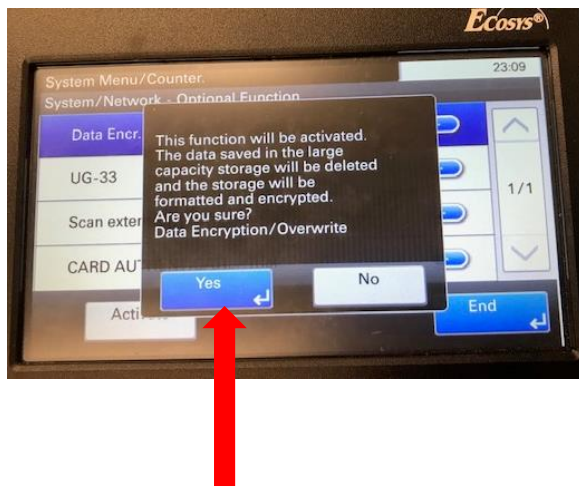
ECOSYS®

System Menu/Counter.
System/Network - Optional Function

23:09

Data Encr.
UG-33
Scan exter
CARD AU

1/1

This function will be activated. The data saved in the large capacity storage will be deleted and the storage will be formatted and encrypted. Are you sure?
Data Encryption/Overwrite

Yes
No

Acti
End